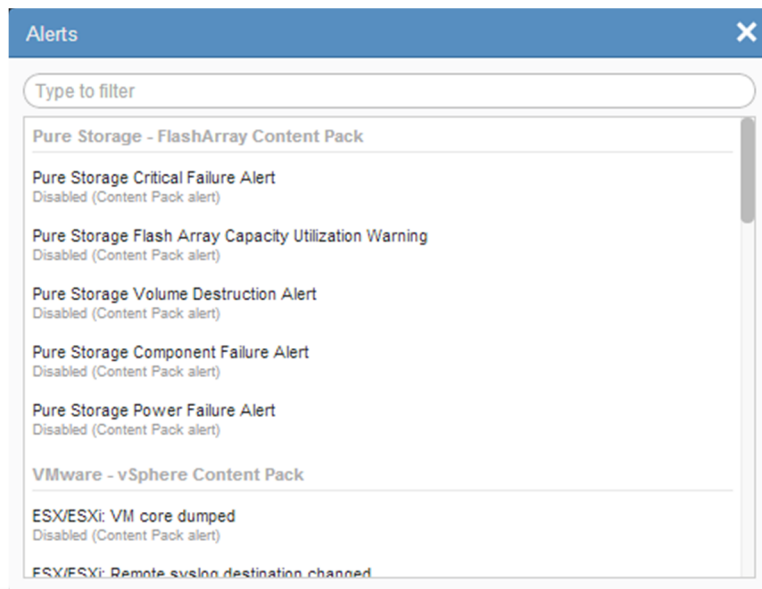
Alerts

Type to filter

Pure Storage - FlashArray Content Pack

Pure Storage Critical Failure Alert
Disabled (Content Pack alert)

Pure Storage Flash Array Capacity Utilization Warning
Disabled (Content Pack alert)

Pure Storage Volume Destruction Alert
Disabled (Content Pack alert)

Pure Storage Component Failure Alert
Disabled (Content Pack alert)

Pure Storage Power Failure Alert
Disabled (Content Pack alert)

VMware - vSphere Content Pack

ESX/ESXi: VM core dumped
Disabled (Content Pack alert)

ESX/ESXi: Remote syslog destination changed